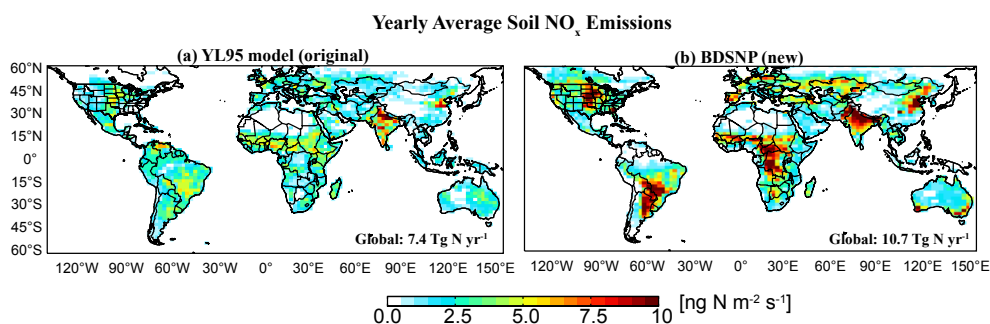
Yearly Average Soil $NO_x$ Emissions

(a) YL95 model (original)

60°N
45°N
30°N
15°N
0°
15°S
30°S
45°S
60°S

Global: 7.4 Tg N $yr^{-1}$

120°W 90°W 60°W 30°W 0° 30°E 60°E 90°E 120°E 150°E

(b) BDSNP (new)

Global: 10.7 Tg N $yr^{-1}$

120°W 90°W 60°W 30°W 0° 30°E 60°E 90°E 120°E 150°E

0.0 2.5 5.0 7.5 10 [ng N $m^{-2}$ $s^{-1}$]